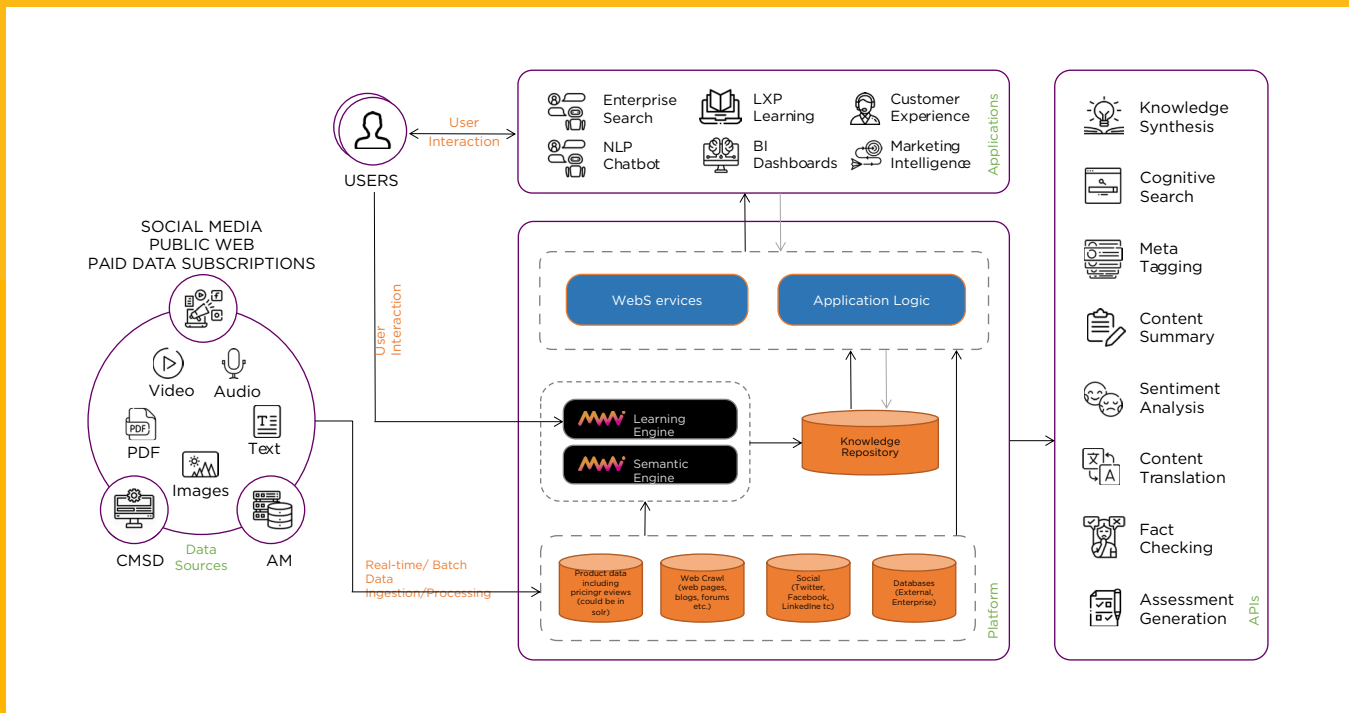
USERS

User Interaction

Enterprise Search
LXP Learning
Customer Experience
NLP Chatbot
BI Dashboards
Marketing Intelligence
Applications

SOCIAL MEDIA
PUBLIC WEB
PAID DATA SUBSCRIPTIONS

Video
Audio
PDF
Text
Images
CMSD
Data Sources
AM

User Interaction

WebS ervices
Application Logic

Learning Engine
Semantic Engine
Knowledge Repository

Real-time/ Batch Data Ingestion/Processing

Product data including pricingr eviews (could be in solr)
Web Crawl (web pages, blogs, forums etc.)
Social (Twitter, Facebook, Linkedine tc)
Databases (External, Enterprise)
Platform

Knowledge Synthesis
Cognitive Search
Meta Tagging
Content Summary
Sentiment Analysis
Content Translation
Fact Checking
Assessment Generation
APIs